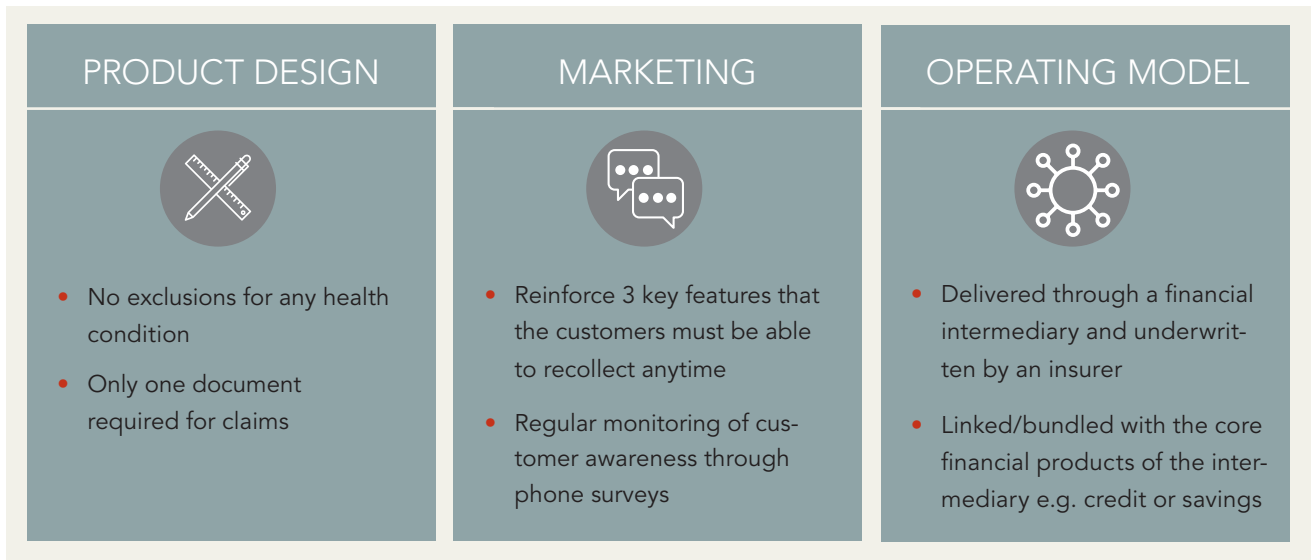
PRODUCT DESIGN

- No exclusions for any health condition
- Only one document required for claims

MARKETING

- Reinforce 3 key features that the customers must be able to recollect anytime
- Regular monitoring of customer awareness through phone surveys

OPERATING MODEL

- Delivered through a financial intermediary and underwritten by an insurer
- Linked/bundled with the core financial products of the intermediary e.g. credit or savings